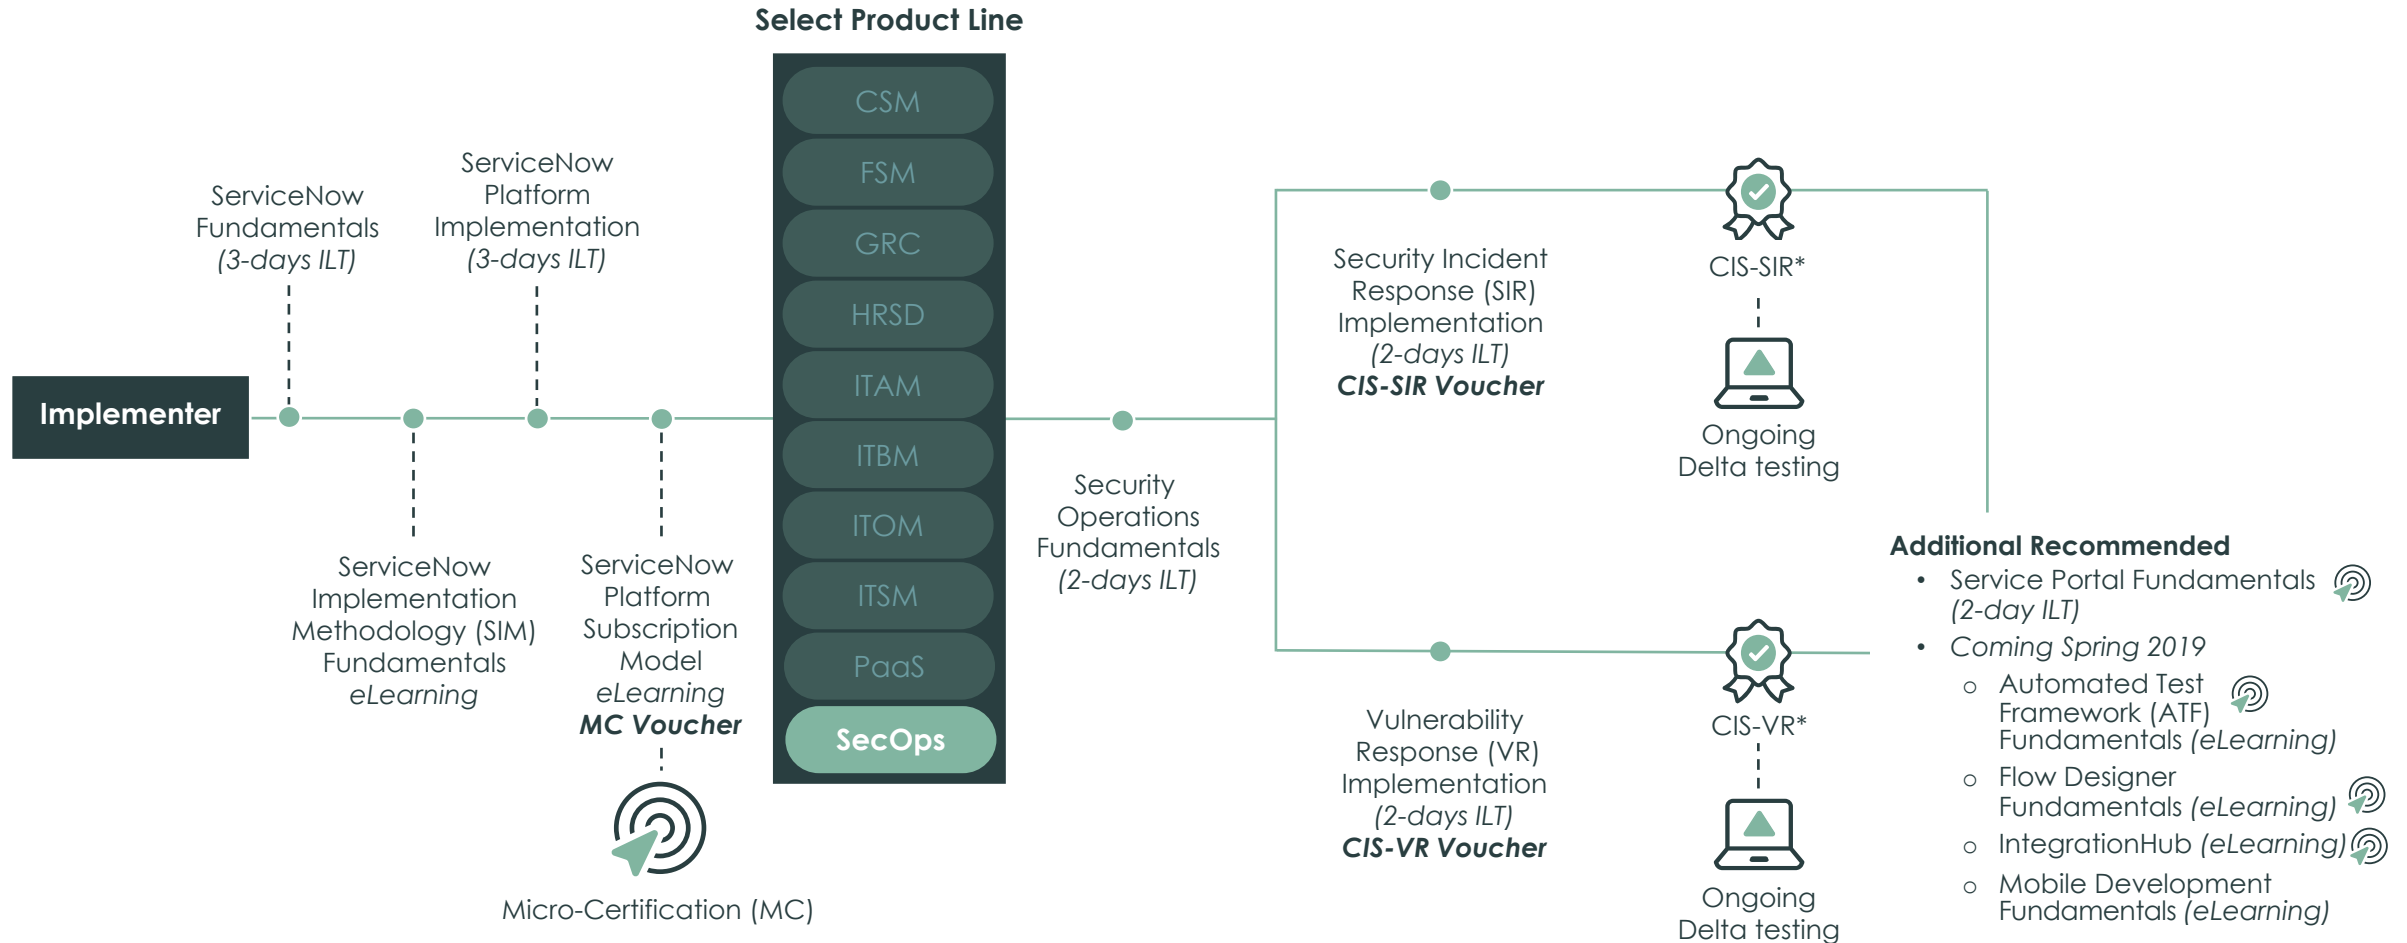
Select Product Line

CSM
FSM
GRC
HRSD
ITAM
ITBM
ITOM
ITSM
PaaS
SecOps

Implementer

ServiceNow Fundamentals *(3-days ILT)*

ServiceNow Platform Implementation *(3-days ILT)*

ServiceNow Implementation Methodology (SIM) Fundamentals *eLearning*

ServiceNow Platform Subscription Model *eLearning*
***MC Voucher***

Micro-Certification (MC)

Security Operations Fundamentals *(2-days ILT)*

Security Incident Response (SIR) Implementation *(2-days ILT)*
***CIS-SIR Voucher***

CIS-SIR*

Ongoing Delta testing

Vulnerability Response (VR) Implementation *(2-days ILT)*
***CIS-VR Voucher***

CIS-VR*

Ongoing Delta testing

**Additional Recommended**
• Service Portal Fundamentals *(2-day ILT)*
• *Coming Spring 2019*
  o Automated Test Framework (ATF) Fundamentals *(eLearning)*
  o Flow Designer Fundamentals *(eLearning)*
  o IntegrationHub *(eLearning)*
  o Mobile Development Fundamentals *(eLearning)*